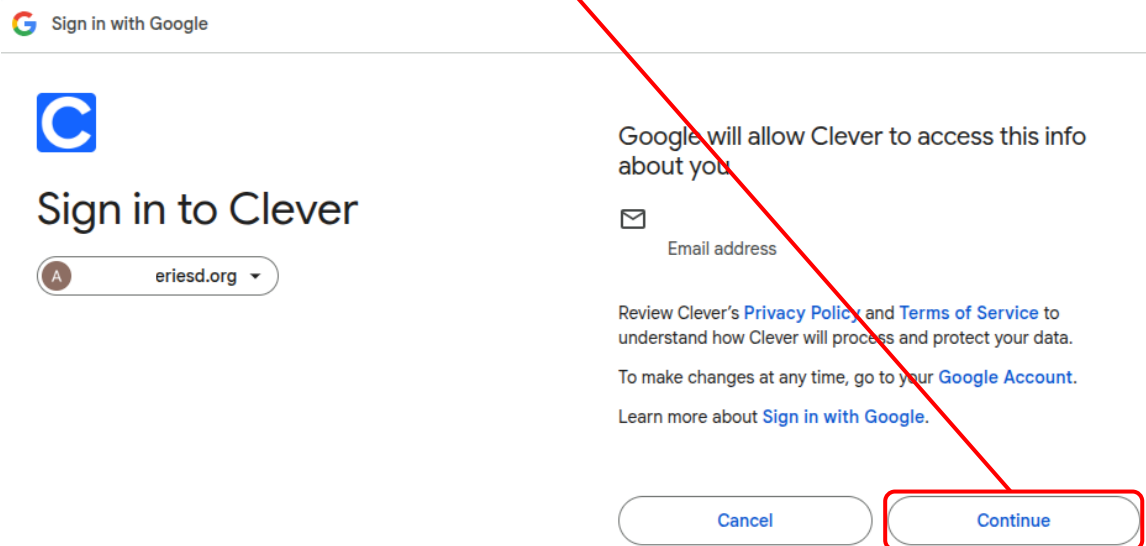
Sign in with Google

C

Sign in to Clever

A eriesd.org

Google will allow Clever to access this info about you

Email address

Review Clever's Privacy Policy and Terms of Service to understand how Clever will process and protect your data.

To make changes at any time, go to your Google Account.

Learn more about Sign in with Google.

Cancel

Continue